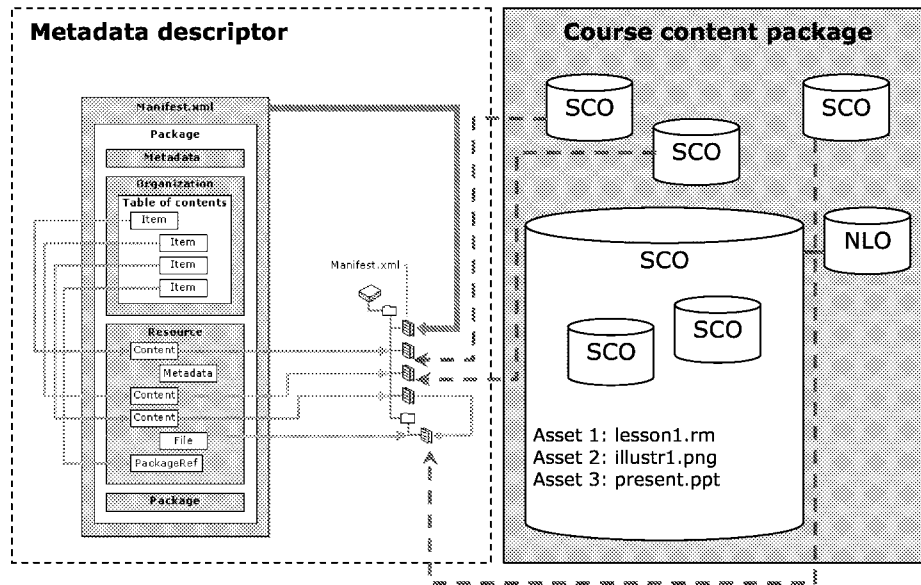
Metadata descriptor

Manifest.xml

Package

Metadata

Organization

Table of contents

Item

Item

Item

Item

Resource

Content

Metadata

Content

Content

File

PackageRef

Package

Manifest.xml

Course content package

SCO

SCO

SCO

SCO

NLO

SCO

SCO

Asset 1: lesson1.rm
Asset 2: illustr1.png
Asset 3: present.ppt